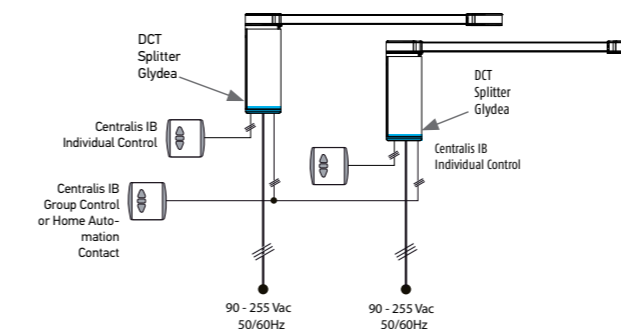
DCT
Splitter
Glydea

DCT
Splitter
Glydea

Centralis IB
Individual Control

Centralis IB
Individual Control

Centralis IB
Group Control
or Home Automation
Contact

90 - 255 Vac
50/60Hz

90 - 255 Vac
50/60Hz